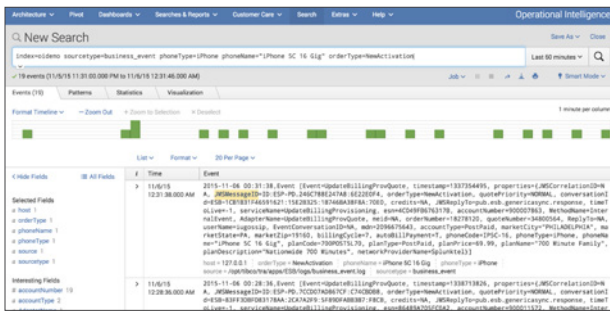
Architecture ▾ Pivot Dashboards ▾ Searches & Reports ▾ Customer Care ▾ Search Extras ▾ Help ▾ Operational Intelligence

New Search

Save As ▾ Close

index=oideno sourcetype=business_event phoneType=iPhone phoneName="iPhone 5C 16 Gig" orderType=NewActivation

Last 60 minutes ▾

✓ 19 events (11/6/15 11:31:00.000 PM to 11/6/15 12:31:46.000 AM)

Job ▾ Smart Mode ▾

Events (19) Patterns Statistics Visualization

Format Timeline ▾ — Zoom Out + Zoom to Selection × Deselect

1 minute per column

List ▾ Format ▾ 20 Per Page ▾

< Hide Fields ☰ All Fields

i Time Event

Selected Fields
a host 1
a orderType 1
a phoneName 1
a phoneType 1
a source 1
a sourcetype 1

Interesting Fields
# accountNumber 19
a accountType 2

> 11/6/15 12:31:38.000 AM
2015-11-06 00:31:38,Event [Event=UpdateBillingProvQuote, timestamp=1337354495, properties={JMSCorrelationID=NA, JMSMessageID=ID:ESP-PD.246C78BE2E7AB:6E22E0F4, orderType=NewActivation, quotePriority=NORMAL, conversationId=ESB~1CB1831F46591621:15828325:1B746BA38F8A:7DED, credits=NA, JMSReplyTo=pub.esb.genericasync.response, timeToLive=-1, serviceName=UpdateBillingProvisioning, esn=4CD49FB6763178, accountNumber=900007863, MethodName=InternalEvent, AdapterName=UpdateBillingProvQuote, meid=NA, orderNumber=18278120, quoteNumber=3480056, ReplyTo=NA, userName=sugossip, EventConversationID=NA, mdn=2096675643, accountType=PostPaid, marketCity="PHILADELPHIA", marketState=PA, marketZip=19160, billingCycle=7, autoBillPayment=T, phoneCode=IPSC-16, phoneType=iPhone, phoneName="iPhone 5C 16 Gig", planCode=700POST5L79, planType=PostPaid, planPrice=69.99, planName="700 Minute Family", planDescription="Nationwide 700 Minutes", networkProviderName=Splunktel}}
host = 127.0.0.1 | orderType = NewActivation | phoneName = iPhone 5C 16 Gig | phoneType = iPhone
source = /opt/tibco/tra/apps/ESB/logs/business_event.log | sourcetype = business_event

> 11/6/15 12:28:36.000 AM
2015-11-06 00:28:36,Event [Event=UpdateBillingProvQuote, timestamp=1336713826, properties={JMSCorrelationID=NA, JMSMessageID=ID:ESP-PD.7CCD07AD867CF:C74CBD08, orderType=NewActivation, quotePriority=NORMAL, conversationId=ESB~83FF83DEFD8317BA:2CA7A2F9:5F89DFA8EB8F:F8CB, credits=NA, JMSReplyTo=pub.esb.genericasync.response, timeToLive=-1, serviceName=UpdateBillingProvisioning, esn=B6489A705FC542, accountNumber=900011572,